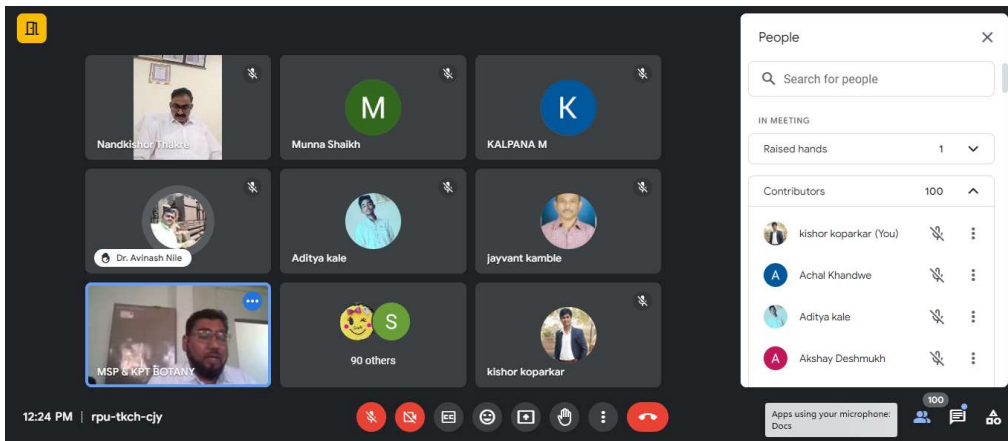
Nandkishor Thakre

M
Munna Shaikh

K
KALPANA M

Dr. Avinash Nile

Aditya kale

jayvant kamble

MSP & KPT BOTANY

S
90 others

kishor koparkar

People

Search for people

IN MEETING

Raised hands 1

Contributors 100

kishor koparkar (You)

A Achal Khandwe

Aditya kale

A Akshay Deshmukh

12:24 PM | rpu-tkch-cjy

Apps using your microphone: Docs

100